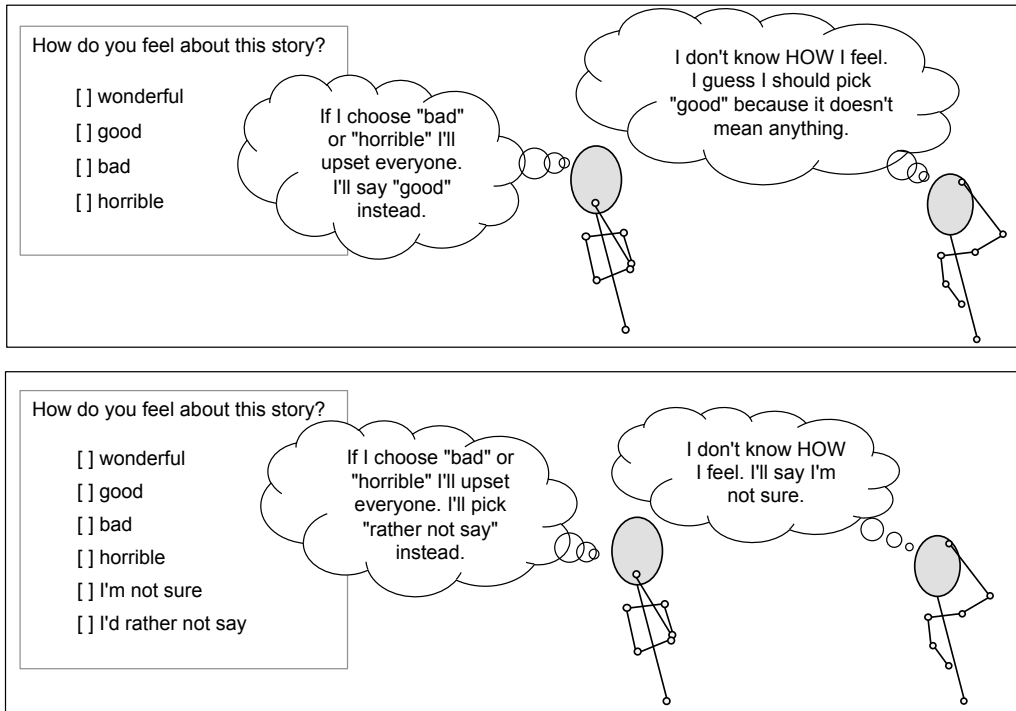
How do you feel about this story?

[ ] wonderful

[ ] good

[ ] bad

[ ] horrible

If I choose "bad" or "horrible" I'll upset everyone. I'll say "good" instead.

I don't know HOW I feel. I guess I should pick "good" because it doesn't mean anything.

How do you feel about this story?

[ ] wonderful

[ ] good

[ ] bad

[ ] horrible

[ ] I'm not sure

[ ] I'd rather not say

If I choose "bad" or "horrible" I'll upset everyone. I'll pick "rather not say" instead.

I don't know HOW I feel. I'll say I'm not sure.